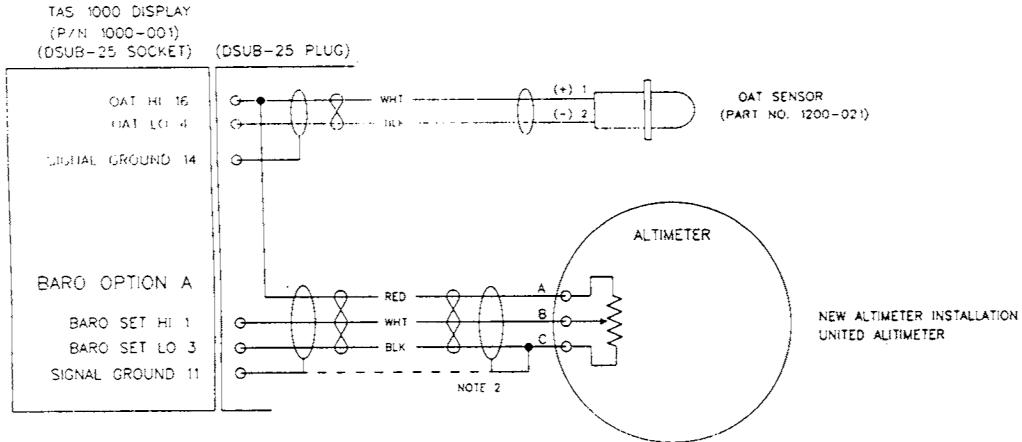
TAS 1000 DISPLAY
(P/N 1000-001)
(DSUB-25 SOCKET)

(DSUB-25 PLUG)

OAT HI 16
OAT LO 4
SIGNAL GROUND 14

WHT
BLK

(+) 1
(-) 2

OAT SENSOR
(PART NO. 1200-021)

ALTIMETER

BARO OPTION A

BARO SET HI 1
BARO SET LO 3
SIGNAL GROUND 11

RED
WHT
BLK

A
B
C

NOTE 2

NEW ALTIMETER INSTALLATION
UNITED ALITIMETER